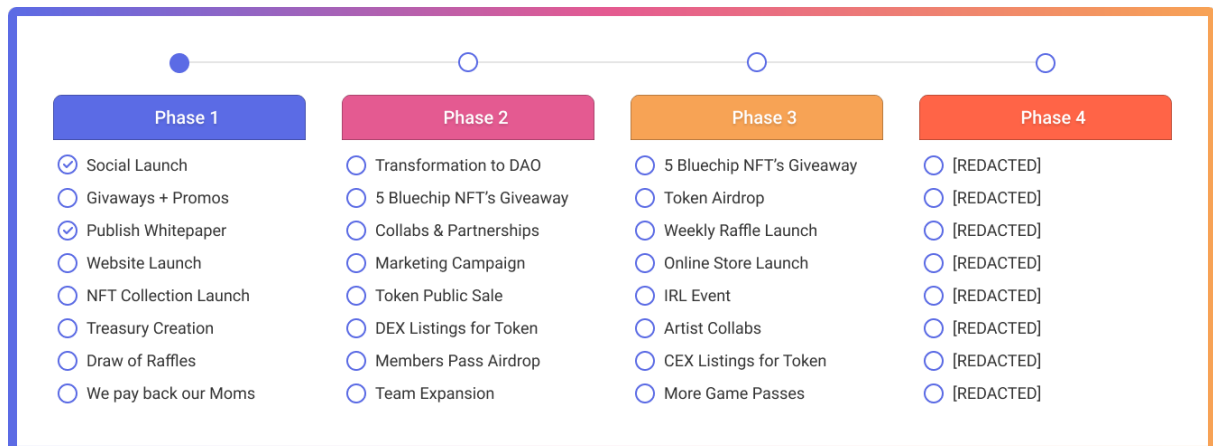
Phase 1

Social Launch
Givaways + Promos
Publish Whitepaper
Website Launch
NFT Collection Launch
Treasury Creation
Draw of Raffles
We pay back our Moms

Phase 2

Transformation to DAO
5 Bluechip NFT's Giveaway
Collabs & Partnerships
Marketing Campaign
Token Public Sale
DEX Listings for Token
Members Pass Airdrop
Team Expansion

Phase 3

5 Bluechip NFT's Giveaway
Token Airdrop
Weekly Raffle Launch
Online Store Launch
IRL Event
Artist Collabs
CEX Listings for Token
More Game Passes

Phase 4

[REDACTED]
[REDACTED]
[REDACTED]
[REDACTED]
[REDACTED]
[REDACTED]
[REDACTED]
[REDACTED]